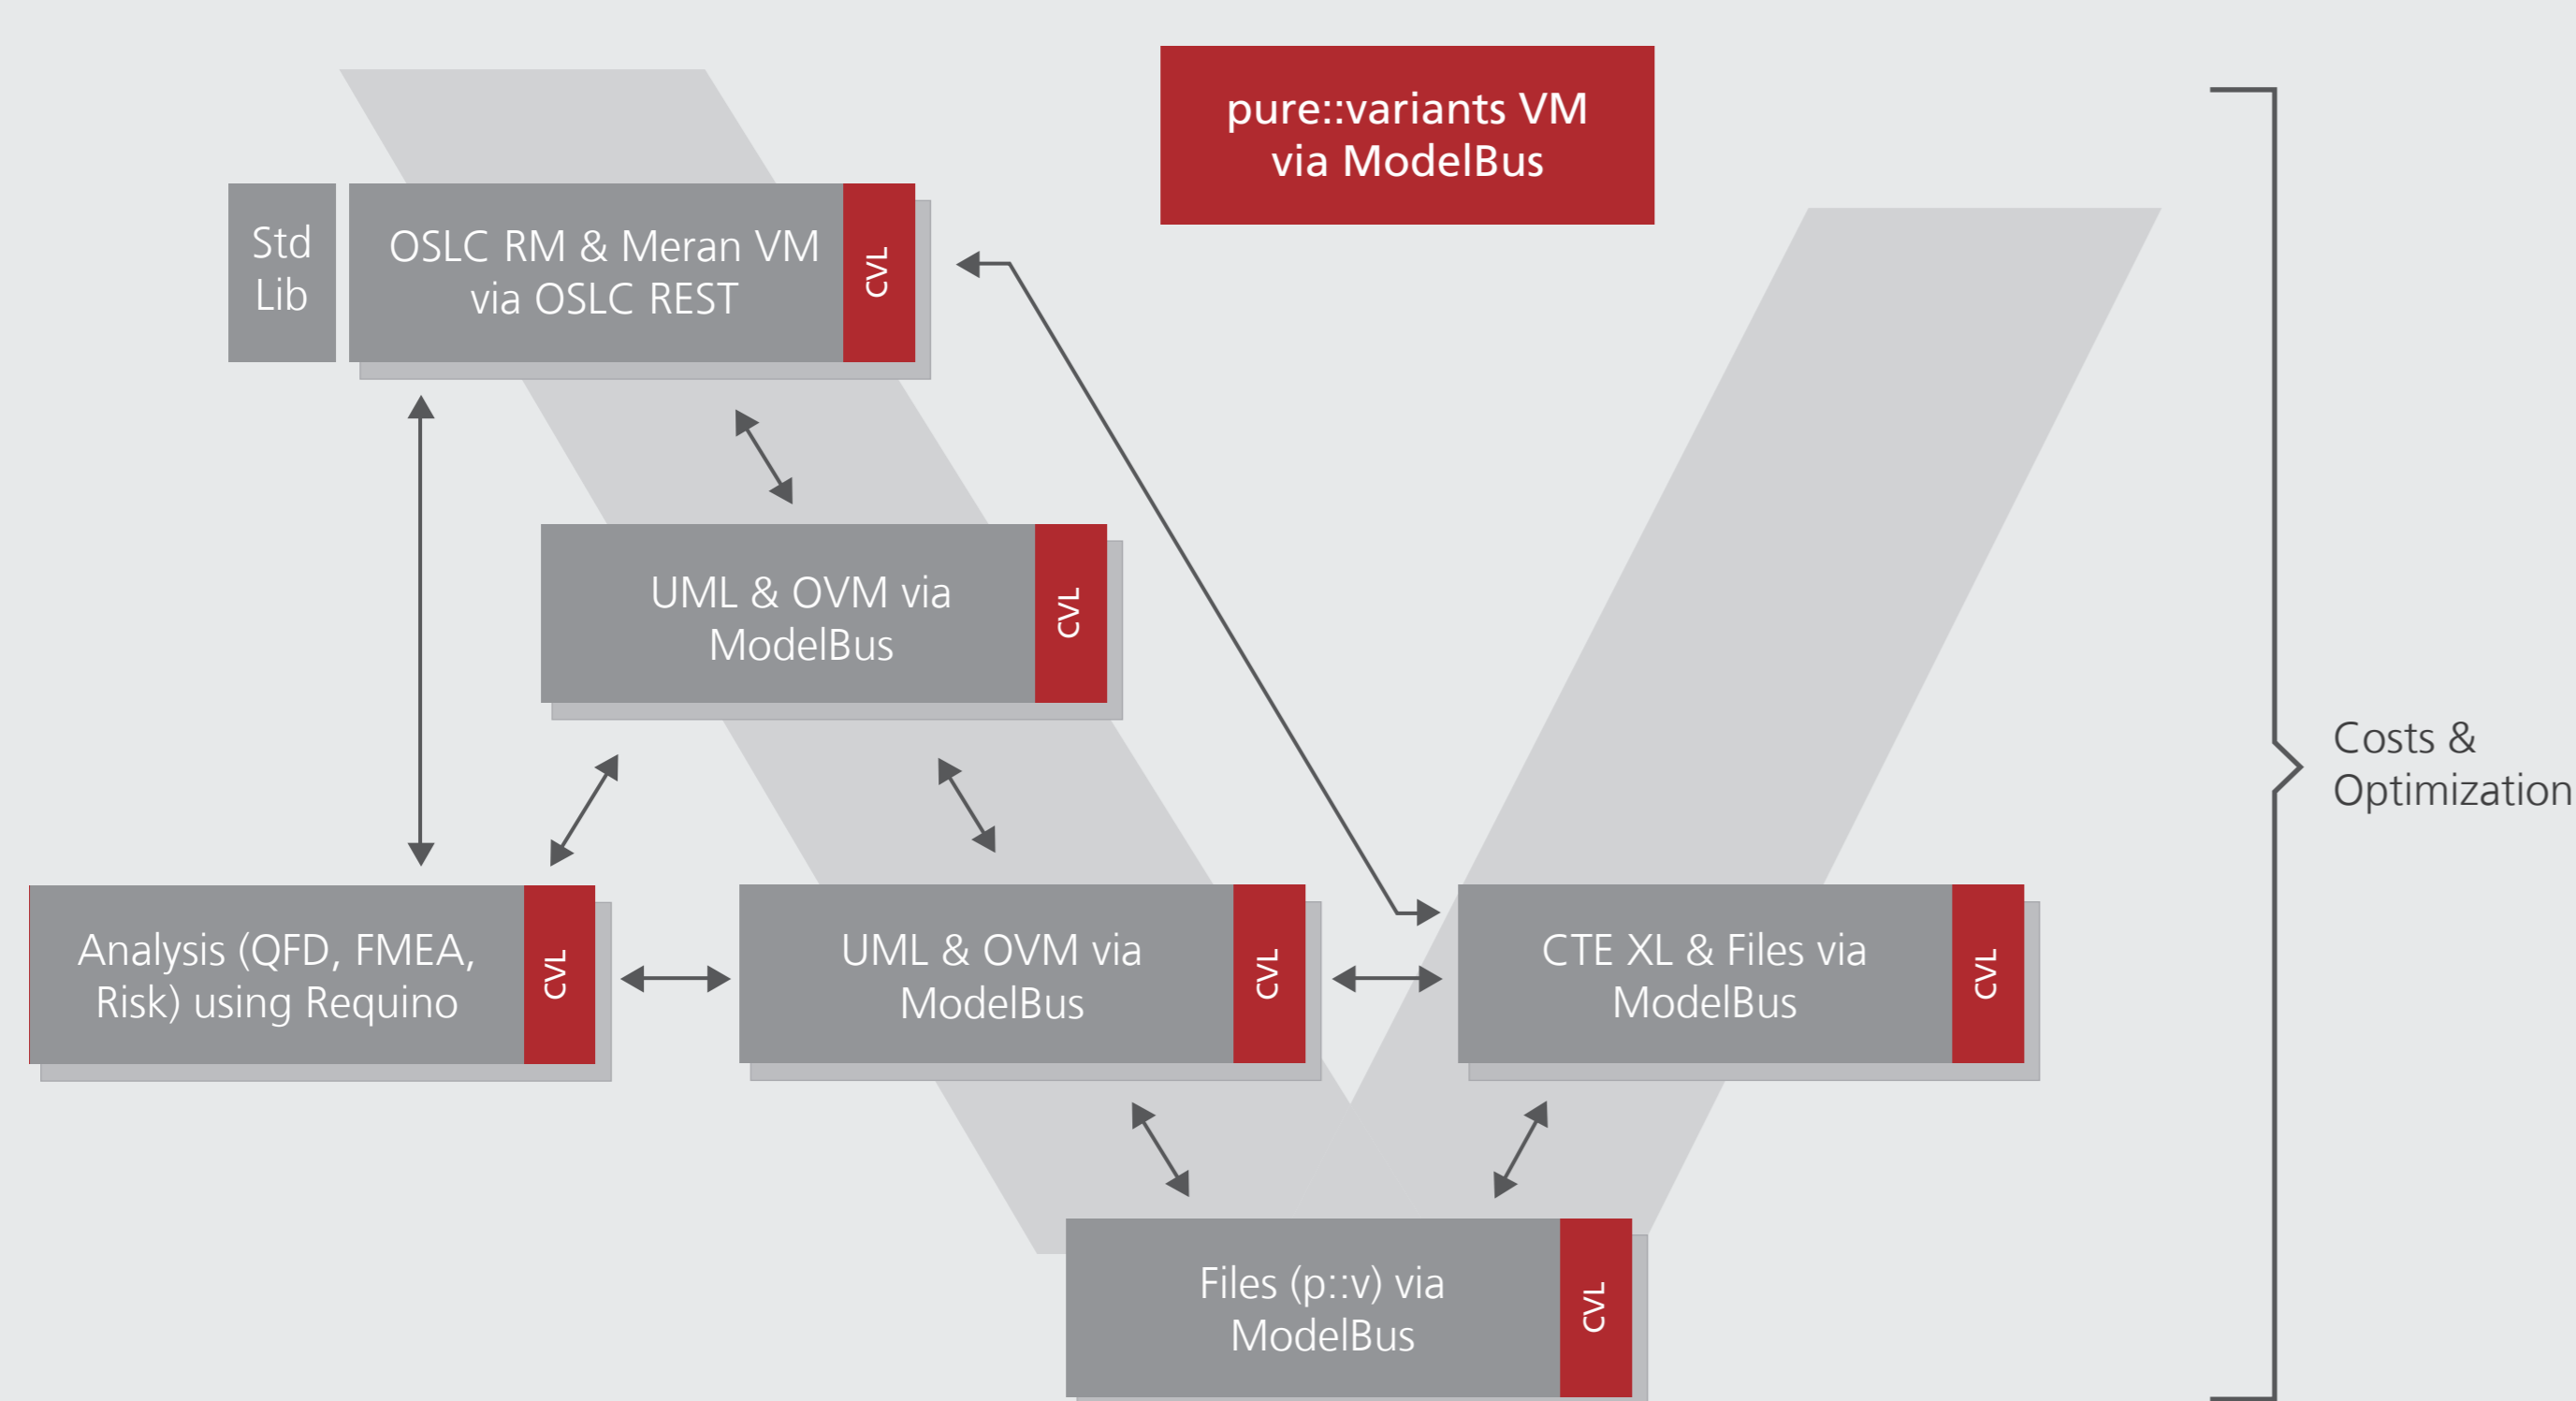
pure::variants VM via ModelBus

Std Lib

OSLC RM & Meran VM via OSLC REST

CVL

UML & OVM via ModelBus

CVL

Costs & Optimization

Analysis (QFD, FMEA, Risk) using Requino

CVL

UML & OVM via ModelBus

CVL

CTE XL & Files via ModelBus

CVL

Files (p::v) via ModelBus

CVL